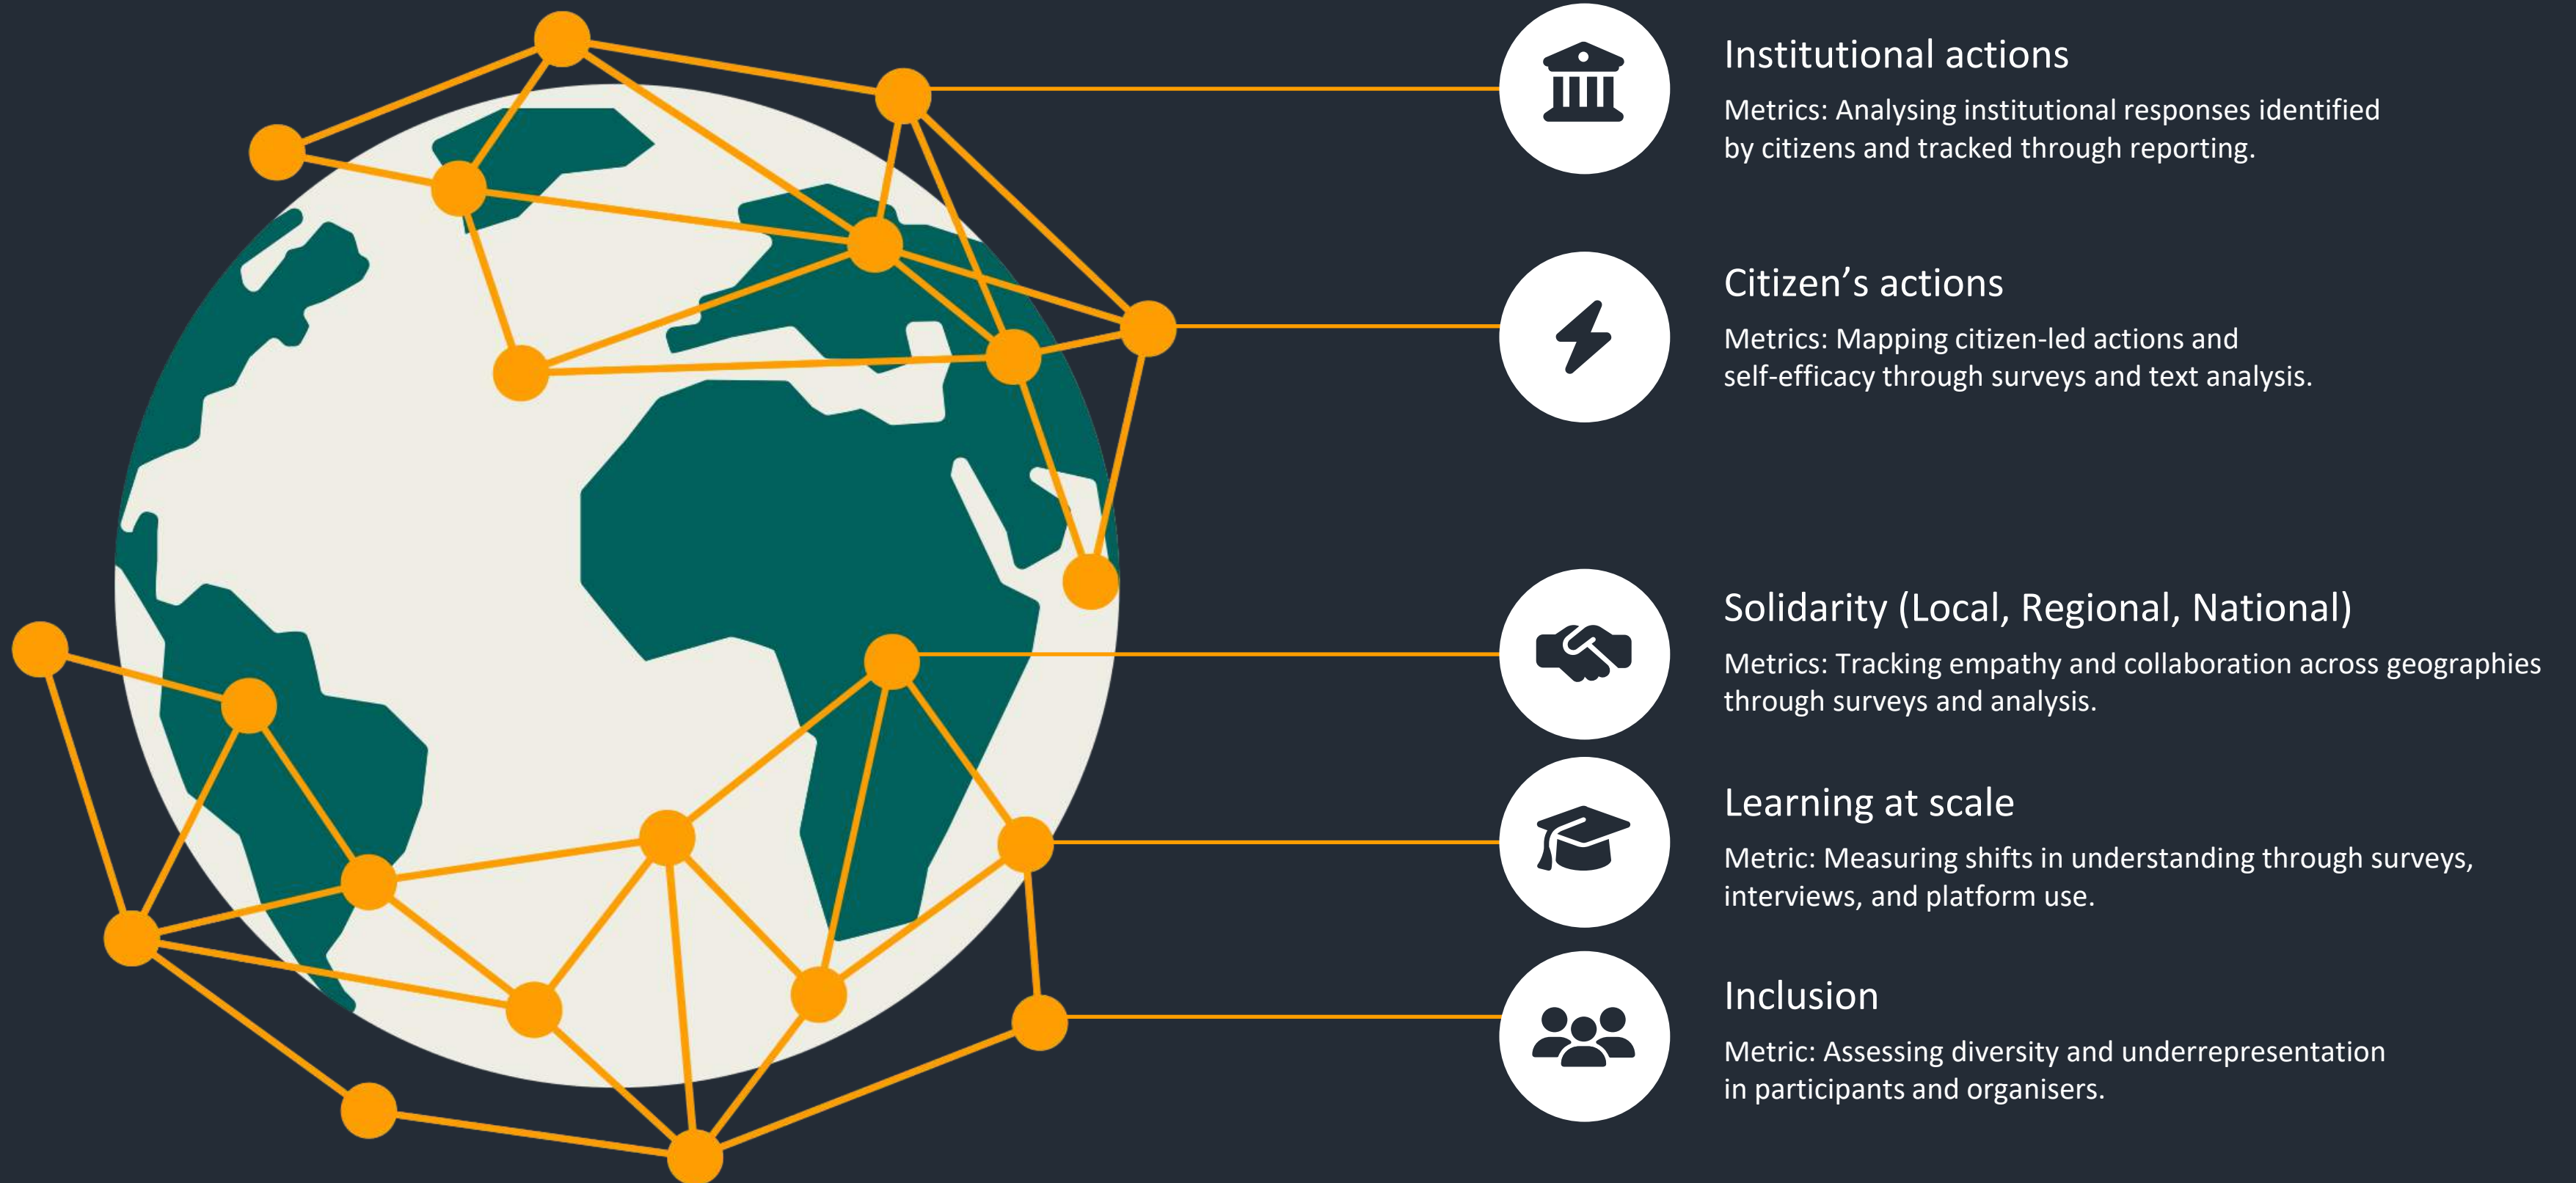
Institutional actions

Metrics: Analysing institutional responses identified by citizens and tracked through reporting.

Citizen’s actions

Metrics: Mapping citizen-led actions and self-efficacy through surveys and text analysis.

Solidarity (Local, Regional, National)

Metrics: Tracking empathy and collaboration across geographies through surveys and analysis.

Learning at scale

Metric: Measuring shifts in understanding through surveys, interviews, and platform use.

Inclusion

Metric: Assessing diversity and underrepresentation in participants and organisers.